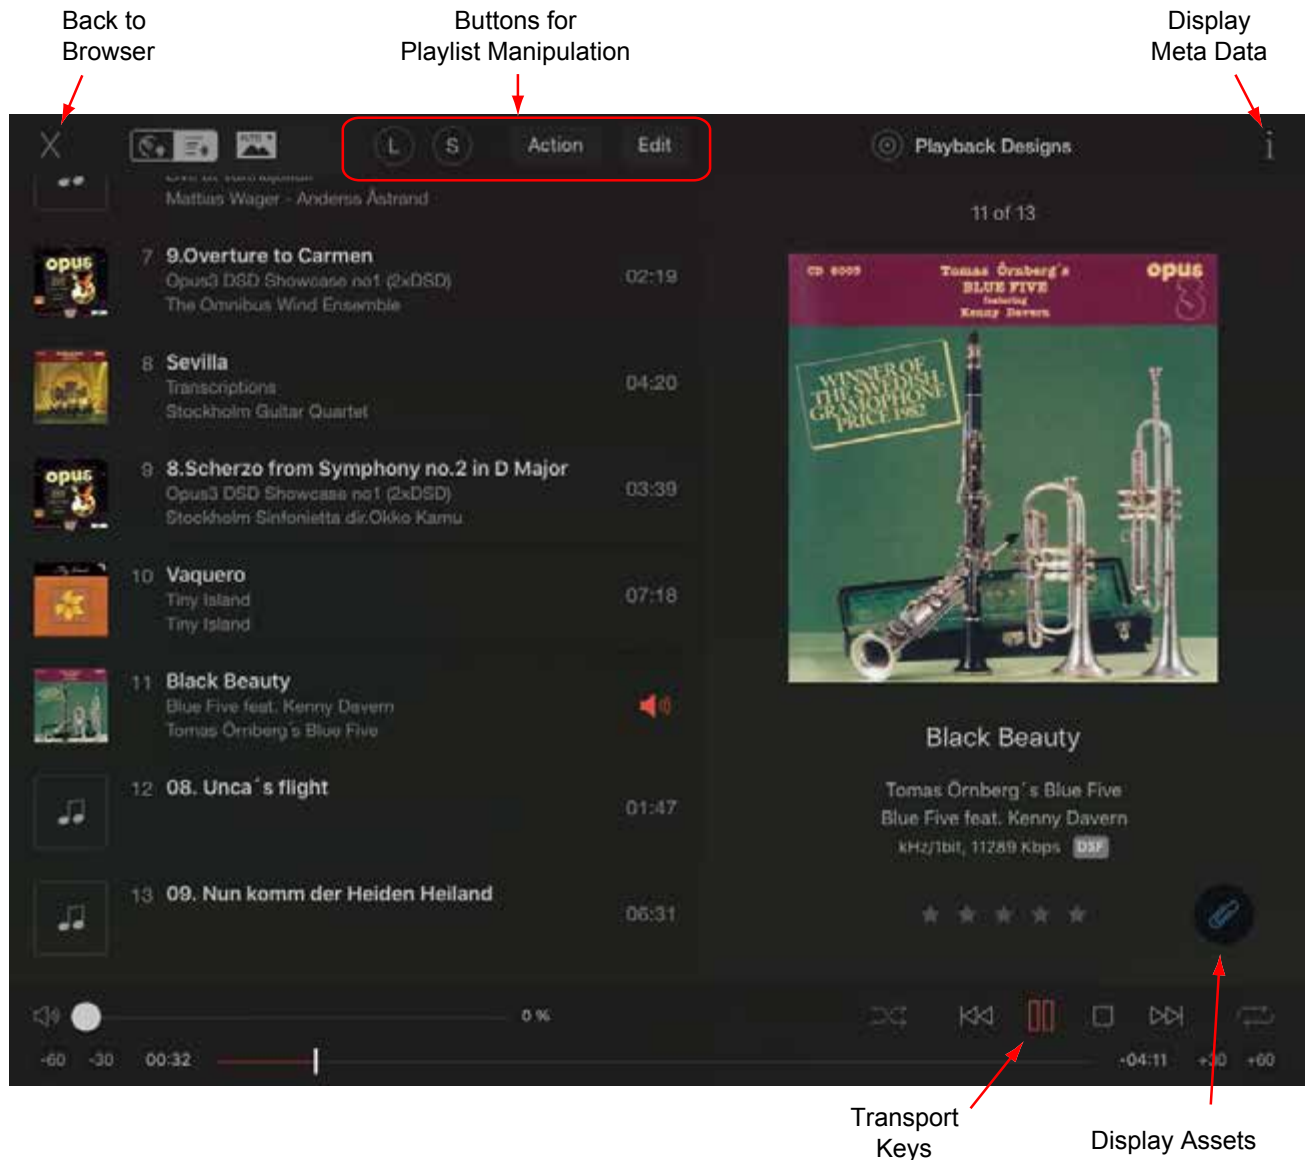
Back to Browser

Buttons for Playlist Manipulation

Display Meta Data

L S Action Edit

Playback Designs

Mattias Wager - Anders Åstrand

7 9.Overture to Carmen
Opus3 DSD Showcase no1 (2xDSD)
The Omnibus Wind Ensemble
02:19

8 Sevilla
Transcriptions
Stockholm Guitar Quartet
04:20

9 8.Scherzo from Symphony no.2 in D Major
Opus3 DSD Showcase no1 (2xDSD)
Stockholm Sinfonietta dir.Okko Kamu
03:39

10 Vaquero
Tiny Island
Tiny Island
07:18

11 Black Beauty
Blue Five feat. Kenny Davern
Tomas Örnberg´s Blue Five

12 08. Unca´s flight
01:47

13 09. Nun komm der Heiden Heiland
06:31

11 of 13

CD 8009 Tomas Örnberg's BLUE FIVE featuring Kenny Davern opus 3

WINNER OF THE SWEDISH GRAMOPHONE PRICE 1982

Black Beauty

Tomas Örnberg´s Blue Five
Blue Five feat. Kenny Davern
kHz/1bit, 11289 Kbps DSF

0 %

-60 -30 00:32 -04:11 +30 +60

Transport Keys

Display Assets